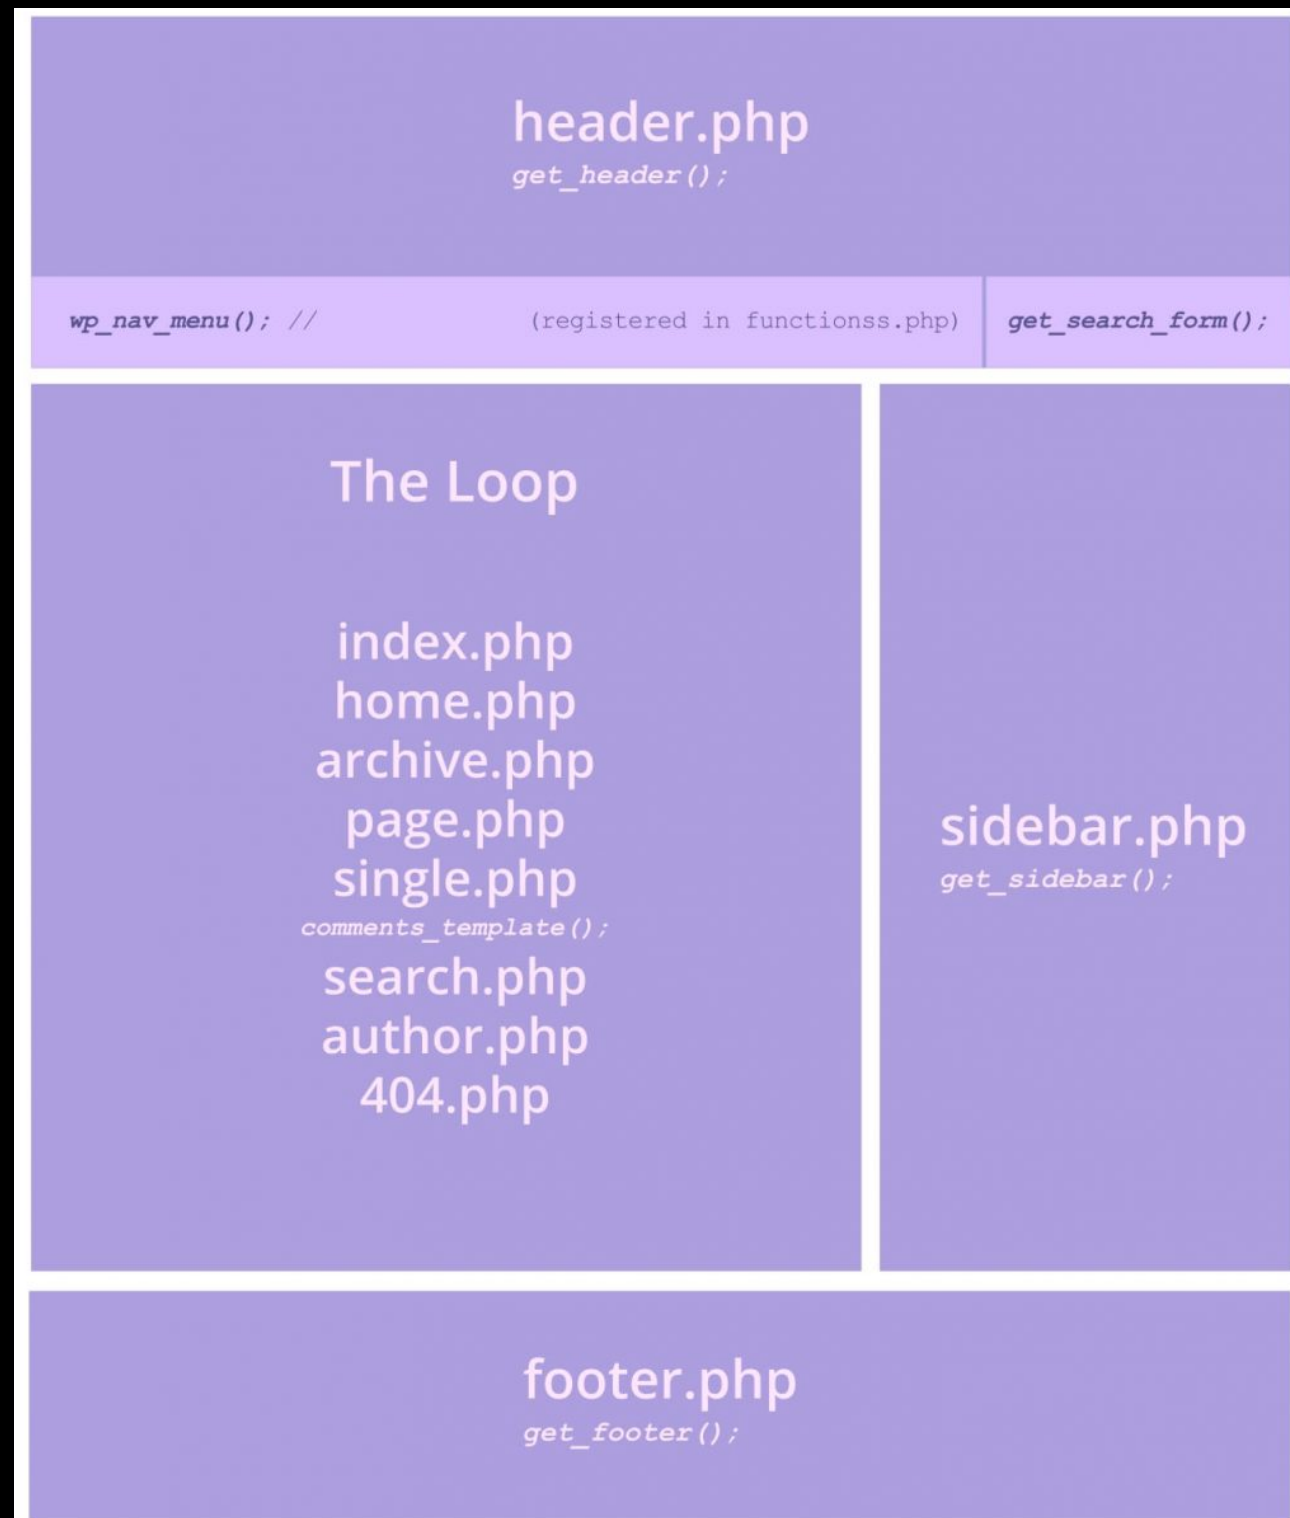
header.php
get_header();

wp_nav_menu(); // (registered in functionss.php)

get_search_form();

The Loop

index.php
home.php
archive.php
page.php
single.php
comments_template();
search.php
author.php
404.php

sidebar.php
get_sidebar();

footer.php
get_footer();